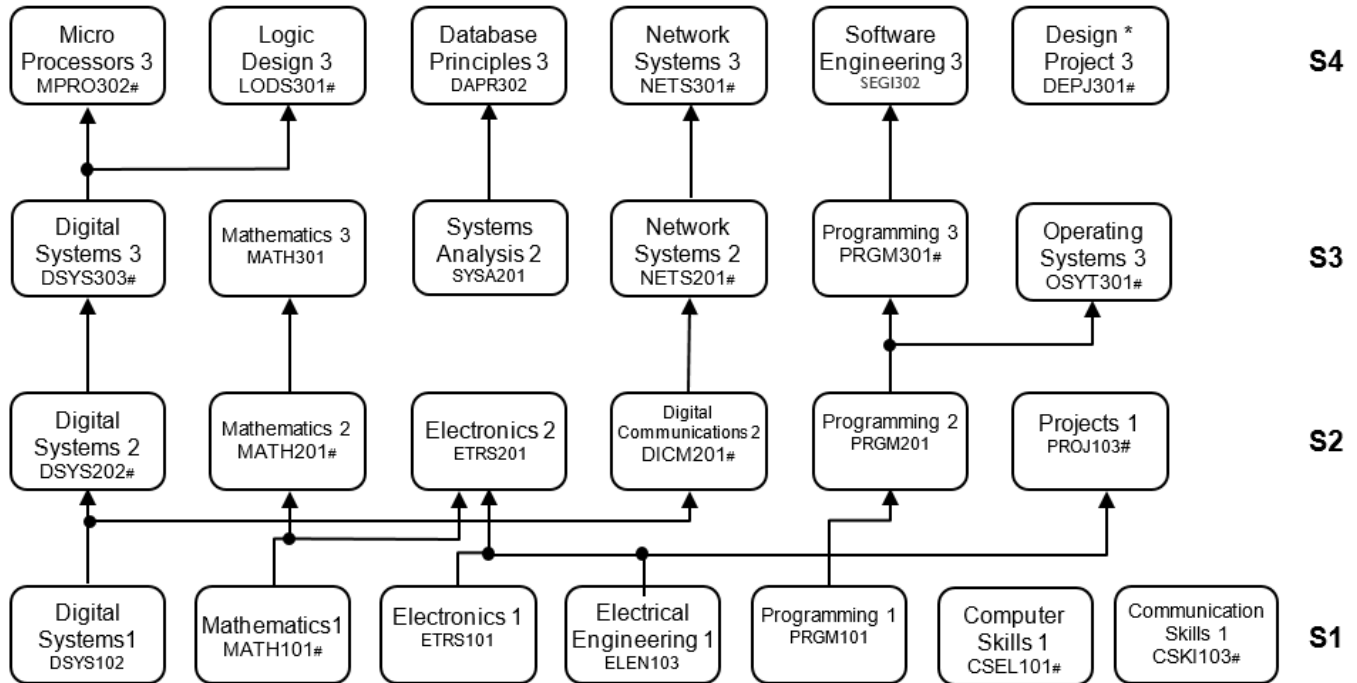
Micro Processors 3
MPRO302#

Logic Design 3
LODS301#

Database Principles 3
DAPR302

Network Systems 3
NETS301#

Software Engineering 3
SEGI302

Design * Project 3
DEPJ301#

S4

Digital Systems 3
DSYS303#

Mathematics 3
MATH301

Systems Analysis 2
SYSA201

Network Systems 2
NETS201#

Programming 3
PRGM301#

Operating Systems 3
OSYT301#

S3

Digital Systems 2
DSYS202#

Mathematics 2
MATH201#

Electronics 2
ETRS201

Digital Communications 2
DICM201#

Programming 2
PRGM201

Projects 1
PROJ103#

S2

Digital Systems1
DSYS102

Mathematics1
MATH101#

Electronics 1
ETRS101

Electrical Engineering 1
ELEN103

Programming 1
PRGM101

Computer Skills 1
CSEL101#

Communication Skills 1
CSKI103#

S1